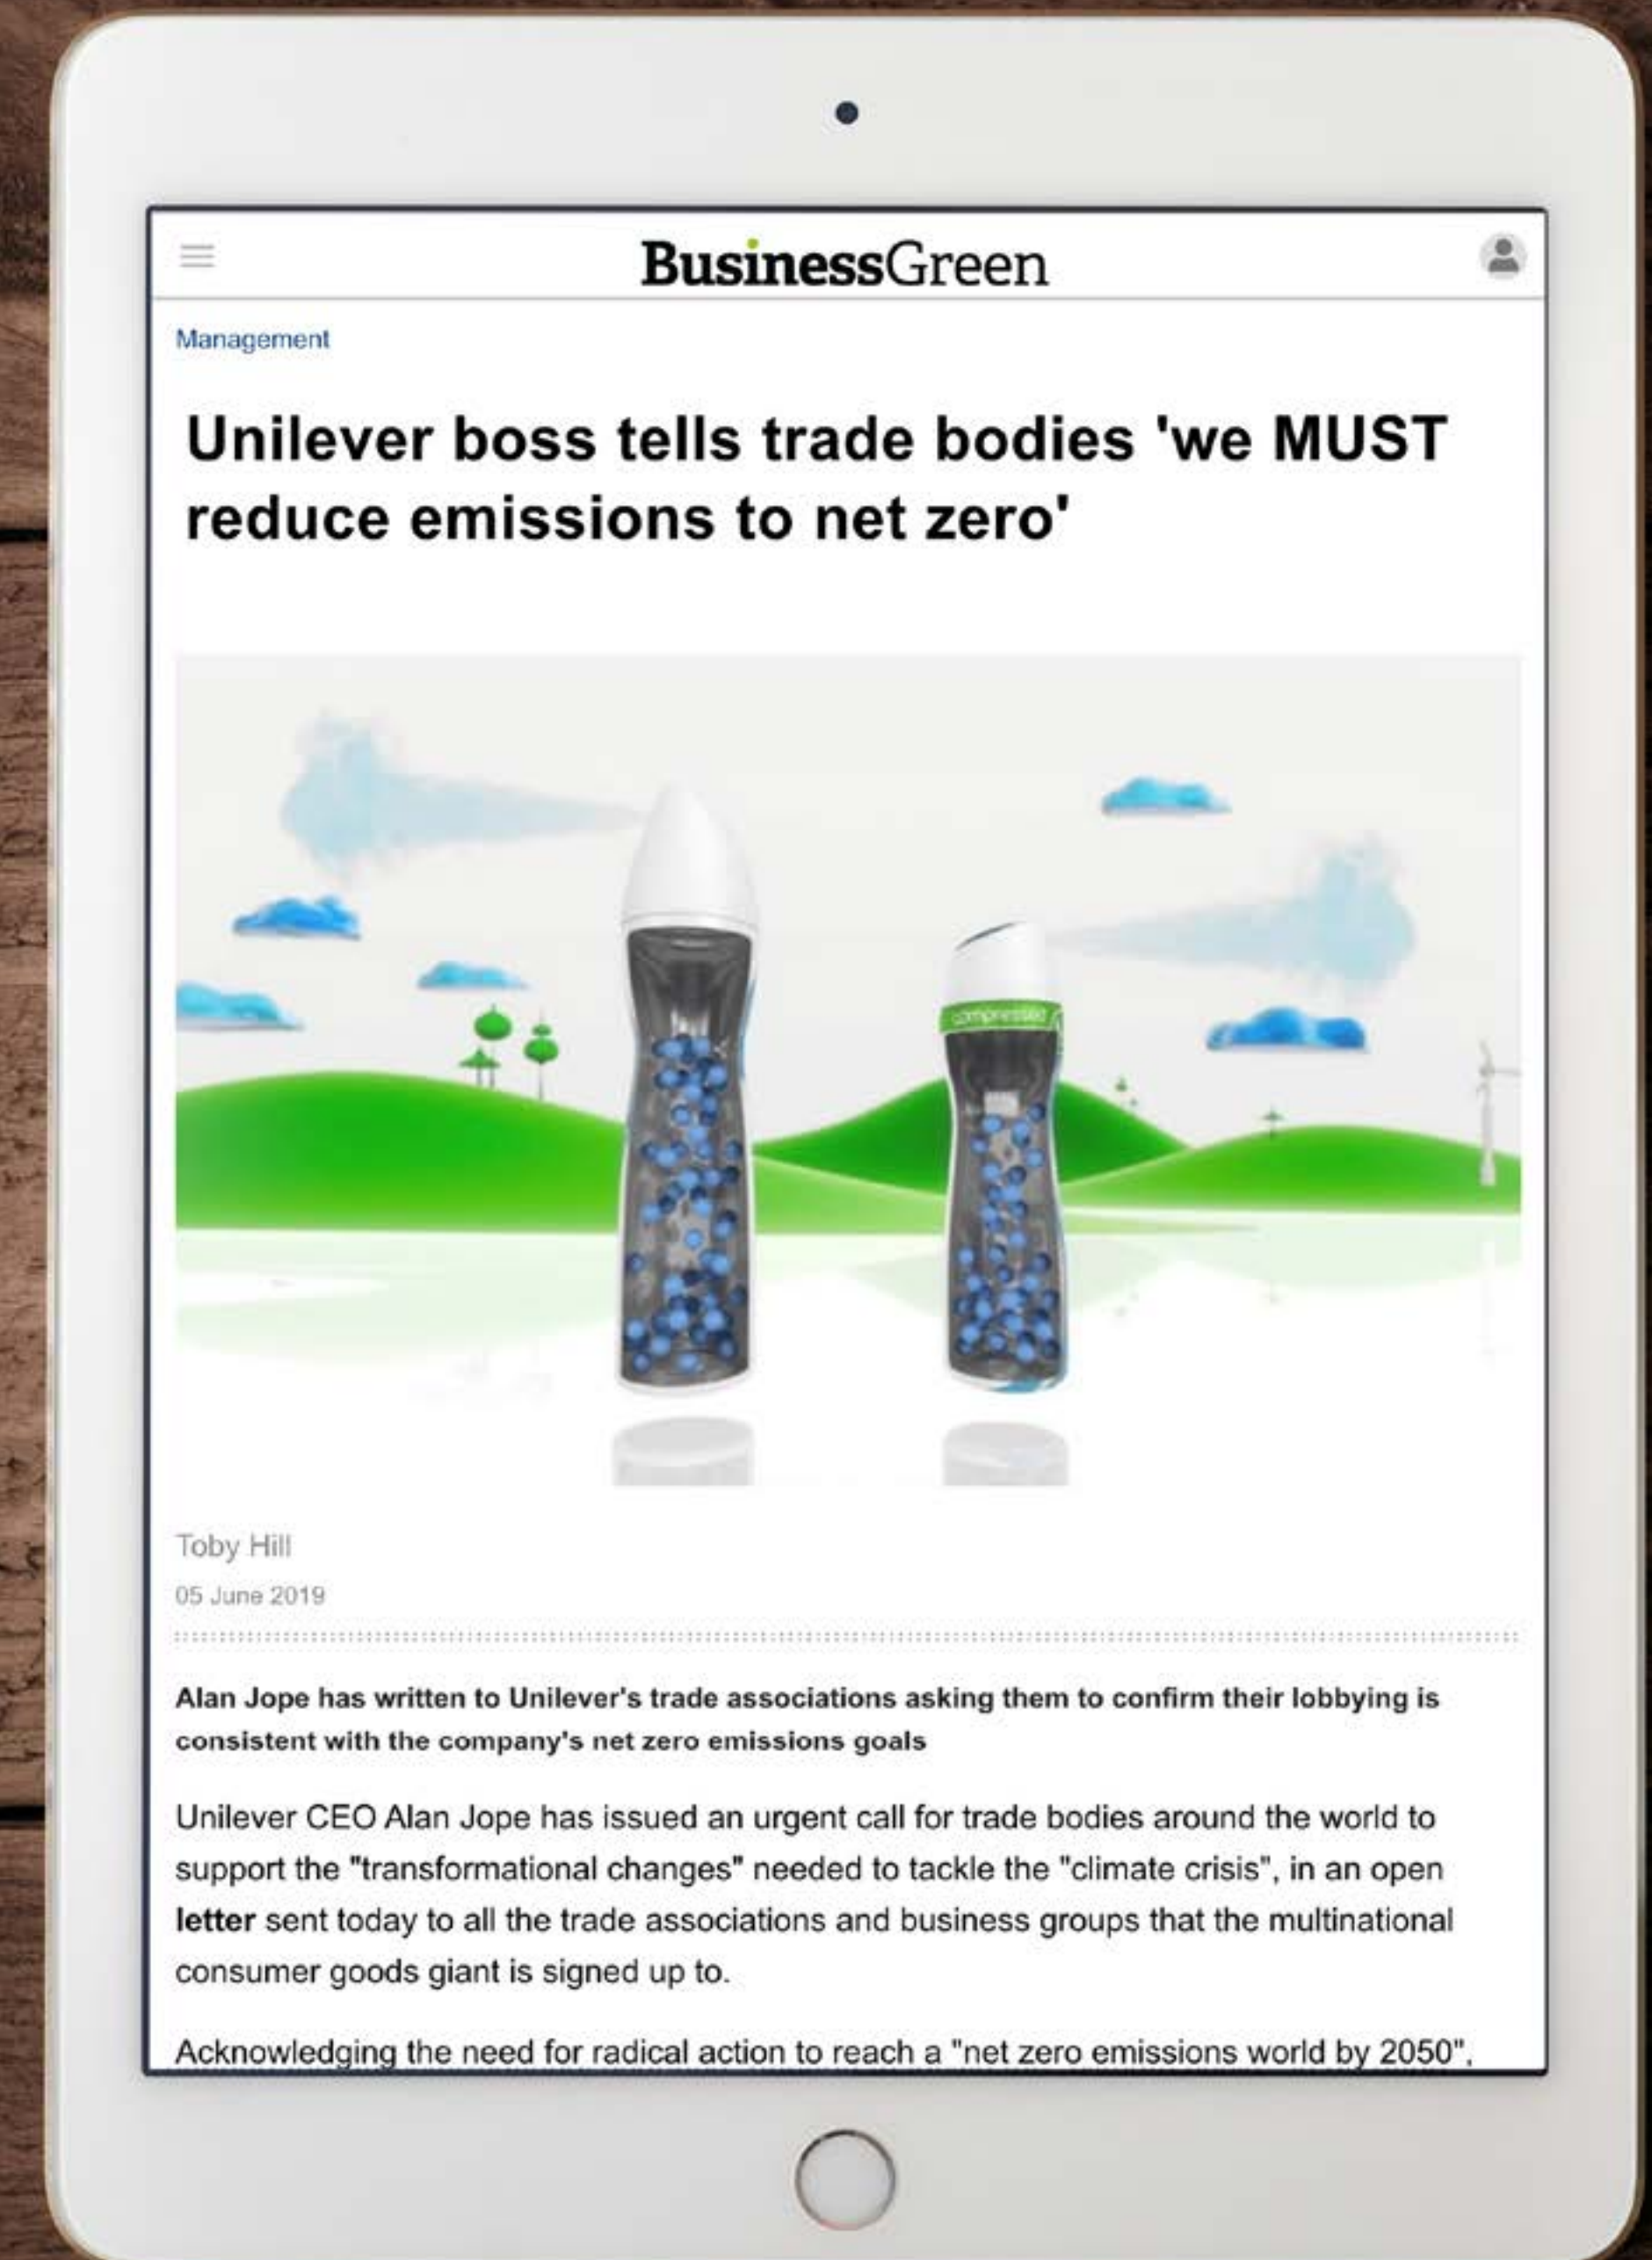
BusinessGreen

Management

Unilever boss tells trade bodies 'we MUST reduce emissions to net zero'

compressed

Toby Hill

05 June 2019

Alan Jope has written to Unilever's trade associations asking them to confirm their lobbying is consistent with the company's net zero emissions goals

Unilever CEO Alan Jope has issued an urgent call for trade bodies around the world to support the "transformational changes" needed to tackle the "climate crisis", in an open letter sent today to all the trade associations and business groups that the multinational consumer goods giant is signed up to.

Acknowledging the need for radical action to reach a "net zero emissions world by 2050",